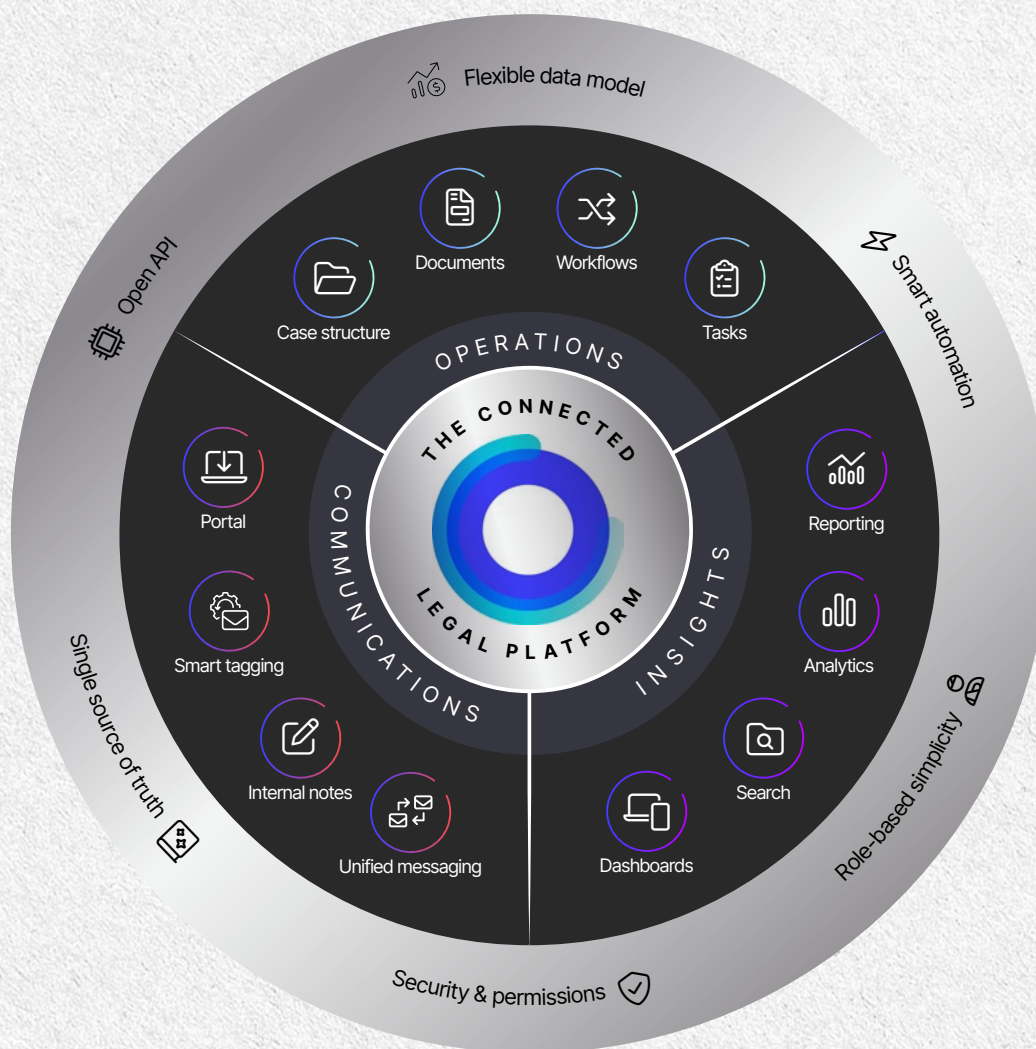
Flexible data model

Open API

Smart automation

Documents

Workflows

Case structure

Tasks

OPERATIONS

THE CONNECTED LEGAL PLATFORM

COMMUNICATIONS

INSIGHTS

Portal

Smart tagging

Internal notes

Unified messaging

Reporting

Analytics

Search

Dashboards

Single source of truth

Role-based simplicity

Security & permissions